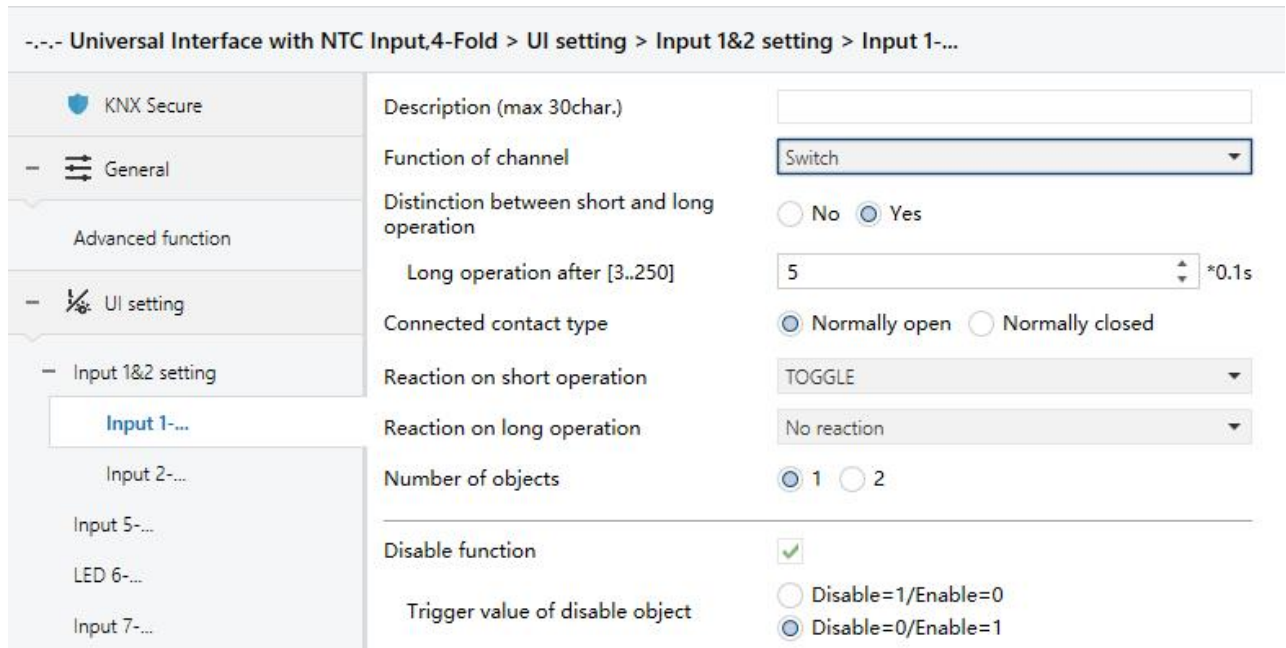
-.-.- Universal Interface with NTC Input,4-Fold > UI setting > Input 1&2 setting > Input 1-...

KNX Secure

– General

Advanced function

– UI setting

– Input 1&2 setting

Input 1-...

Input 2-...

Input 5-...

LED 6-...

Input 7-...

Description (max 30char.)

Function of channel | Switch

Distinction between short and long operation | No Yes

Long operation after [3..250] | 5 | *0.1s

Connected contact type | Normally open Normally closed

Reaction on short operation | TOGGLE

Reaction on long operation | No reaction

Number of objects | 1 2

Disable function

Trigger value of disable object | Disable=1/Enable=0 | Disable=0/Enable=1